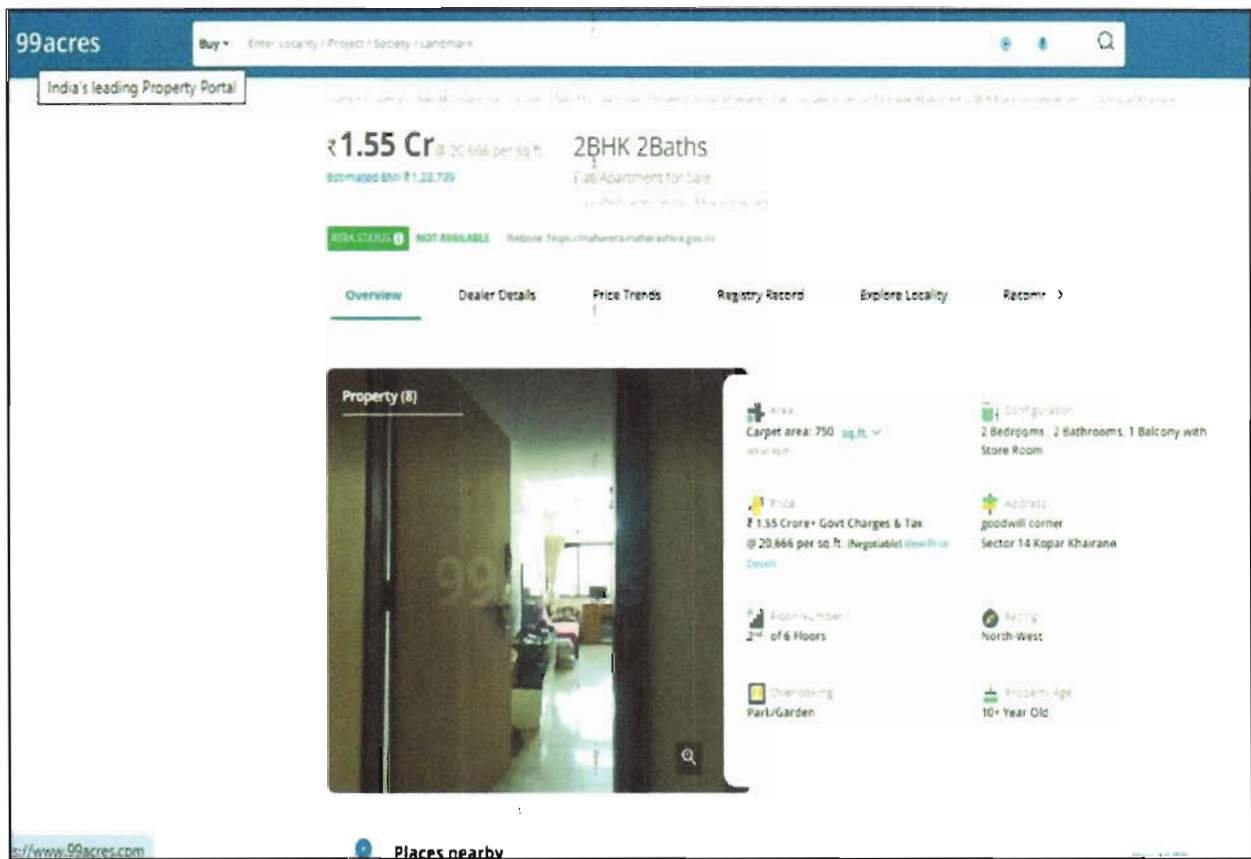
99acres

Buy ▾ Enter Locality / Project / Society / Landmark

India's leading Property Portal

₹1.55 Cr @ 20,666 per sq.ft.

Estimated EMI ₹1,22,799

2BHK 2Baths

Flat/Apartment for Sale

RERA STATUS NOT AVAILABLE Website: https://maharera.mahaonline.gov.in

Overview Dealer Details Price Trends Registry Record Explore Locality Recomr ›

Property (8)

Area
Carpet area: 750 sq.ft.

Configuration
2 Bedrooms, 2 Bathrooms, 1 Balcony with Store Room

Price
₹1.55 Crore+ Govt Charges & Tax @ 20,666 per sq.ft. (Negotiable) View Price Details

Address
goodwill corner
Sector 14 Kopar Khairane

Floor Number
2nd of 6 Floors

Facing
North-West

Overlooking
Park/Garden

Property Age
10+ Year Old

s://www.99acres.com

Places nearby